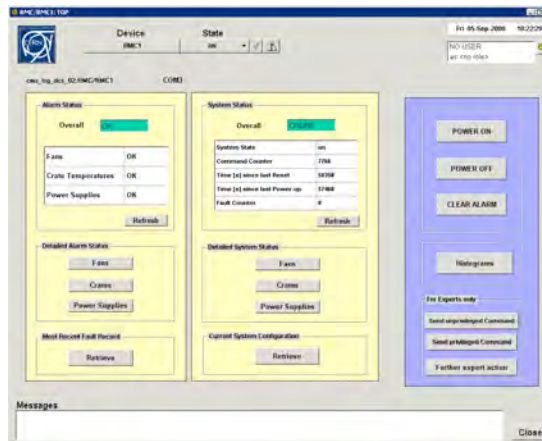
RMC/RMC1:TOP

Device
RMC1

State
on

Fri 05-Sep-2006 10:22:29

NO USER
no role

cms_trg_dcs_02:RMC/RMC1 COMD

Alarm Status

Overall OK

| Fans | OK |
|---|---|
| Crate Temperatures | OK |
| Power Supplies | OK |

Refresh

Detailed Alarm Status

Fans

Crates

Power Supplies

Most Recent Fault Record

Retrieve

System Status

Overall ONLINE

| System State | on |
|---|---|
| Command Counter | 7766 |
| Time [s] since last Reset | 38358 |
| Time [s] since last Power-up | 37468 |
| Fault Counter | 0 |

Refresh

Detailed System Status

Fans

Crates

Power Supplies

Current System Configuration

Retrieve

POWER ON

POWER OFF

CLEAR ALARM

Histograms

For Experts only

Send unprivileged Command

Send privileged Command

Further expert action

Messages

Close